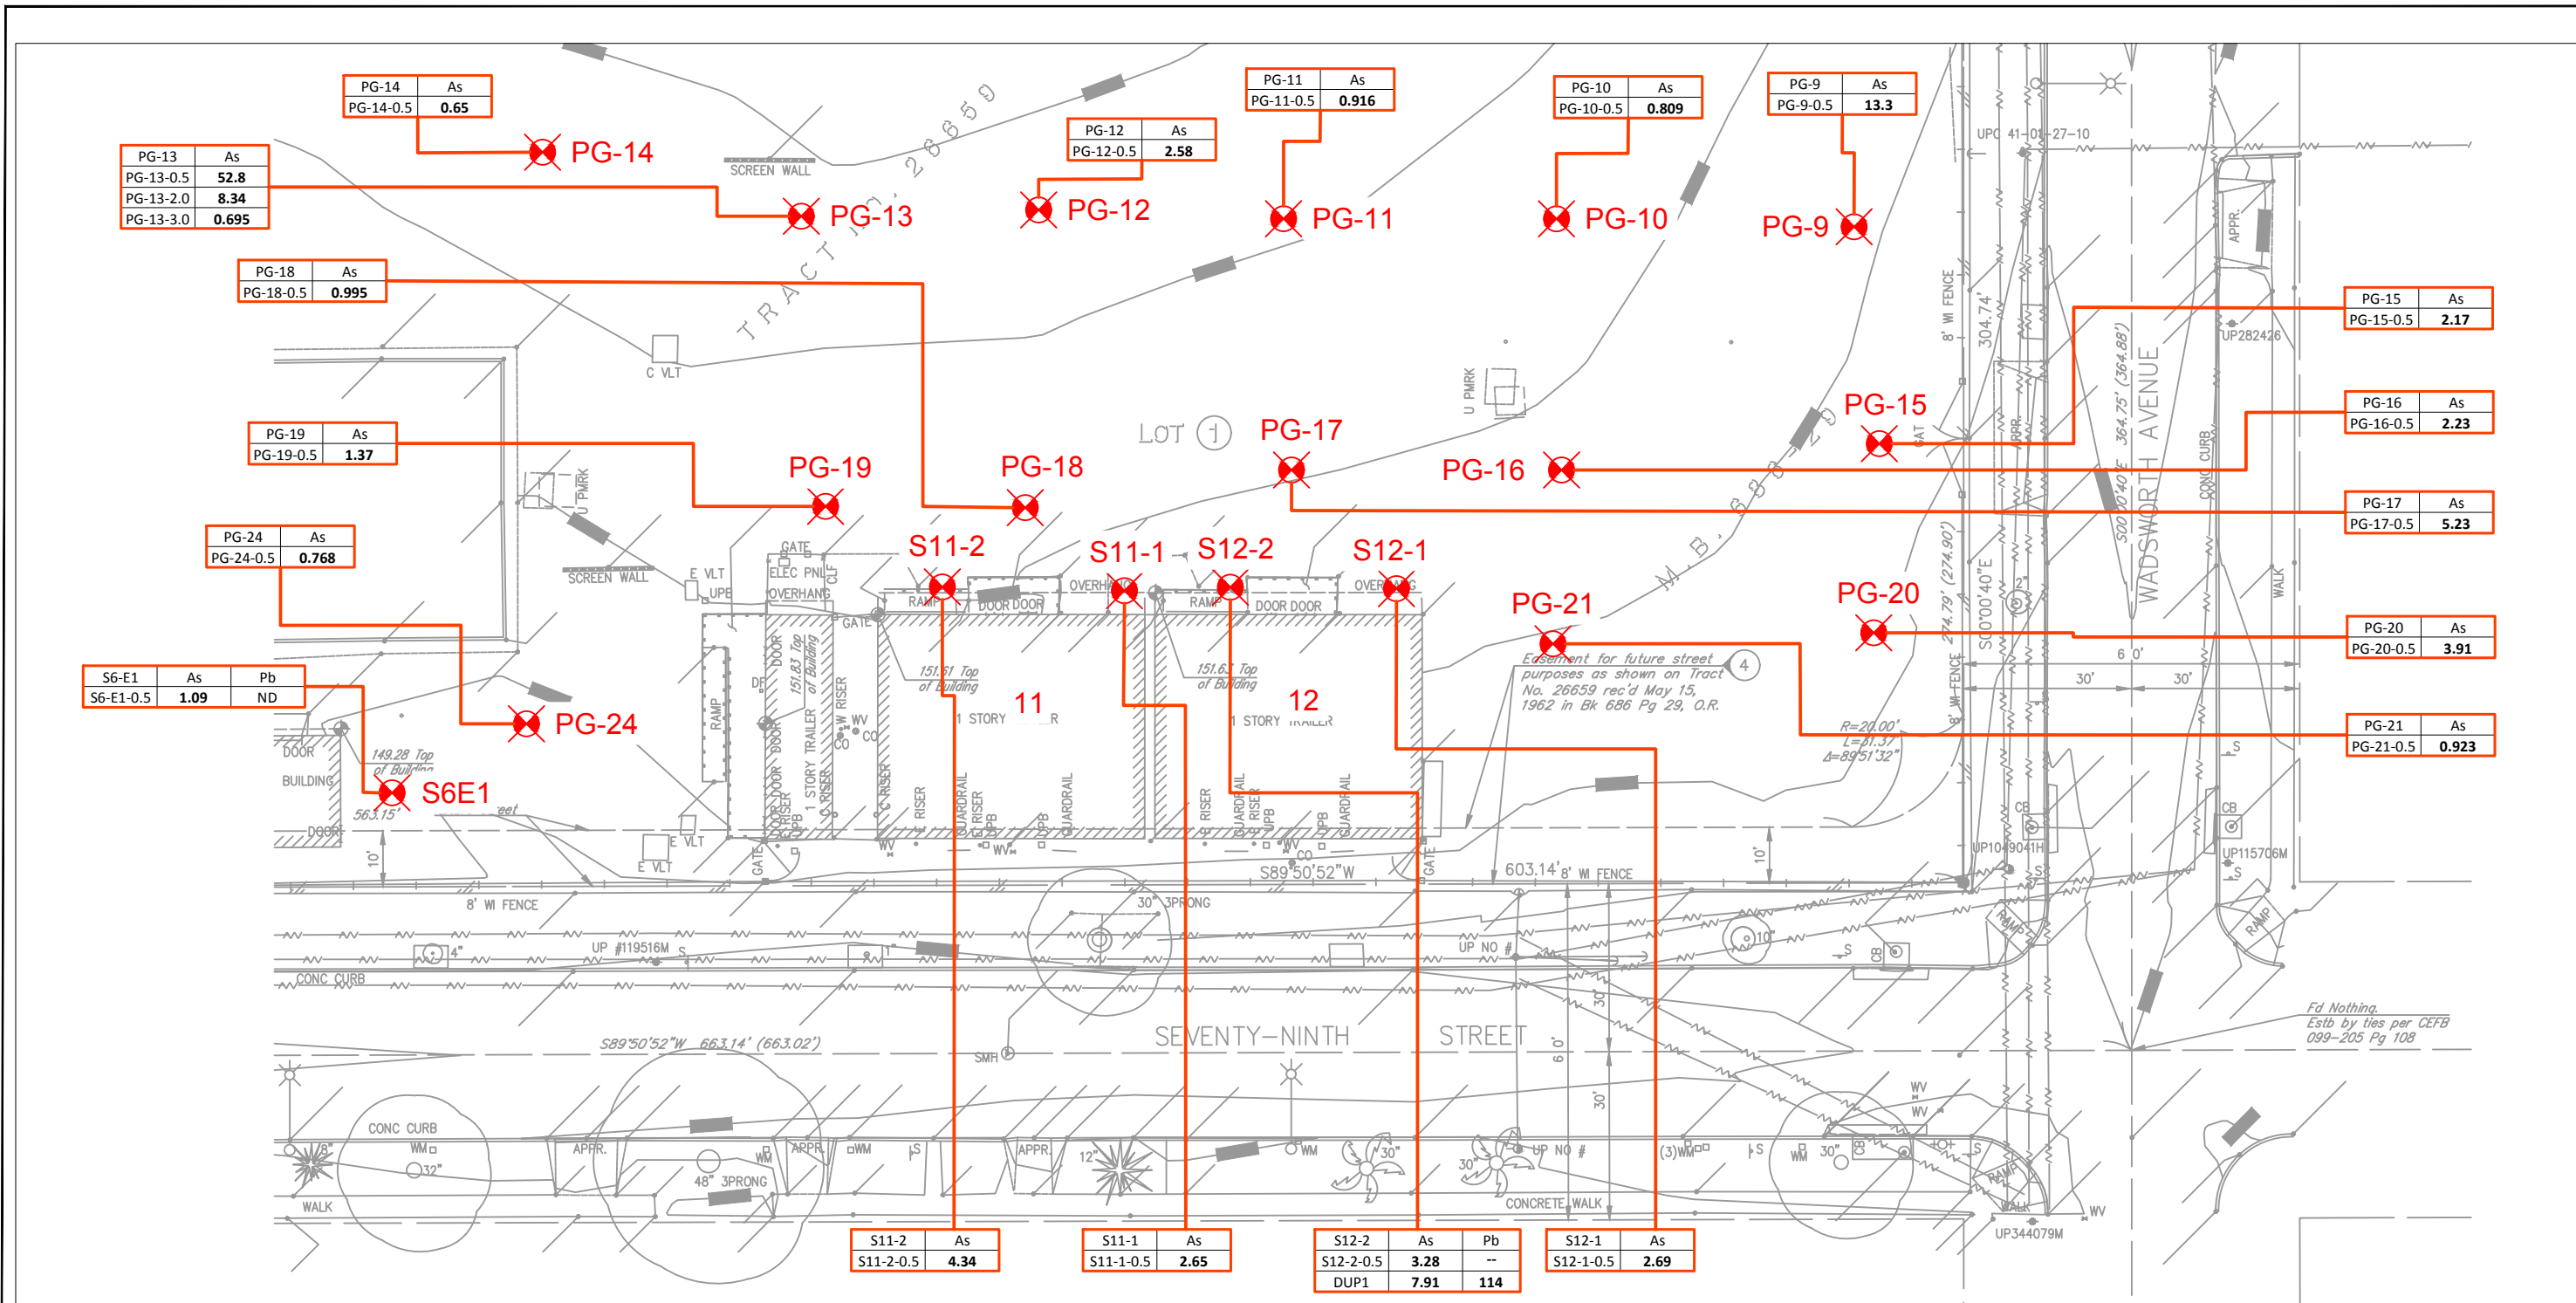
| PG-14 | As |
|---|---|
| PG-14-0.5 | 0.65 |

| PG-13 | As |
|---|---|
| PG-13-0.5 | 52.8 |
| PG-13-2.0 | 8.34 |
| PG-13-3.0 | 0.695 |

| PG-12 | As |
|---|---|
| PG-12-0.5 | 2.58 |

| PG-11 | As |
|---|---|
| PG-11-0.5 | 0.916 |

| PG-10 | As |
|---|---|
| PG-10-0.5 | 0.809 |

| PG-9 | As |
|---|---|
| PG-9-0.5 | 13.3 |

PG-14
PG-13
PG-12
PG-11
PG-10
PG-9

SCREEN WALL
TRACT No. 26659
UPC 41-01-27-10

| PG-18 | As |
|---|---|
| PG-18-0.5 | 0.995 |

| PG-15 | As |
|---|---|
| PG-15-0.5 | 2.17 |

UP282426
C VLT
LOT 1
U PMRK
8' WI FENCE
304.74'
364.75' (364.88')
WADSWORTH AVENUE
CONC CURB
APPR.

PG-15

| PG-19 | As |
|---|---|
| PG-19-0.5 | 1.37 |

| PG-16 | As |
|---|---|
| PG-16-0.5 | 2.23 |

PG-17
PG-19
PG-18
PG-16
M.B. 686

| PG-17 | As |
|---|---|
| PG-17-0.5 | 5.23 |

| PG-24 | As |
|---|---|
| PG-24-0.5 | 0.768 |

U PMRK
SCREEN WALL
E VLT
UPB
GATE
ELEC PNL
OVERHANG
S11-2
S11-1
S12-2
S12-1
OVERHANG
RAMP
DOOR DOOR
RAMP
DOOR DOOR
OVERHANG
PG-21
PG-20
S00°00'40"E
274.79' (274.90')
WALK

| PG-20 | As |
|---|---|
| PG-20-0.5 | 3.91 |

| S6-E1 | As | Pb |
|---|---|---|
| S6-E1-0.5 | 1.09 | ND |

GATE
151.61 Top of Building
11
1 STORY TRAILER
151.63 Top of Building
12
1 STORY TRAILER
Easement for future street purposes as shown on Tract No. 26659 rec'd May 15, 1962 in Bk 686 Pg 29, O.R.
4
6 0'
30'
30'
R=20.00'
L=31.37'
Δ=89°51'32"

| PG-21 | As |
|---|---|
| PG-21-0.5 | 0.923 |

PG-24
DOOR
BUILDING
149.28 Top of Building
S6E1
563.15'
DOOR
RAMP
DOOR
151.83 Top of Building
W RISER
CO
RISER
GUARDRAIL
UPB
E VLT
GATE
S89°50'52"W
603.14'
8' WI FENCE
10'
CB
UP104904IH
CB
UP115706M
10'
8' WI FENCE
30" 3PRONG
UP #119516M
CONC CURB
UP NO #
SEVENTY-NINTH STREET
Fd Nothing. Estb by ties per CEFB 099-205 Pg 108
S89°50'52"W 663.14' (663.02')
SMH
CONC CURB
WM
32"
WALK
APPR.
48" 3PRONG
APPR.
APPR.
12"
WM
30"
30"
UP NO #
(3)WM
CONCRETE WALK
WV
RAMP
UP344079M

| S11-2 | As |
|---|---|
| S11-2-0.5 | 4.34 |

| S11-1 | As |
|---|---|
| S11-1-0.5 | 2.65 |

| S12-2 | As | Pb |
|---|---|---|
| S12-2-0.5 | 3.28 | -- |
| DUP1 | 7.91 | 114 |

| S12-1 | As |
|---|---|
| S12-1-0.5 | 2.69 |